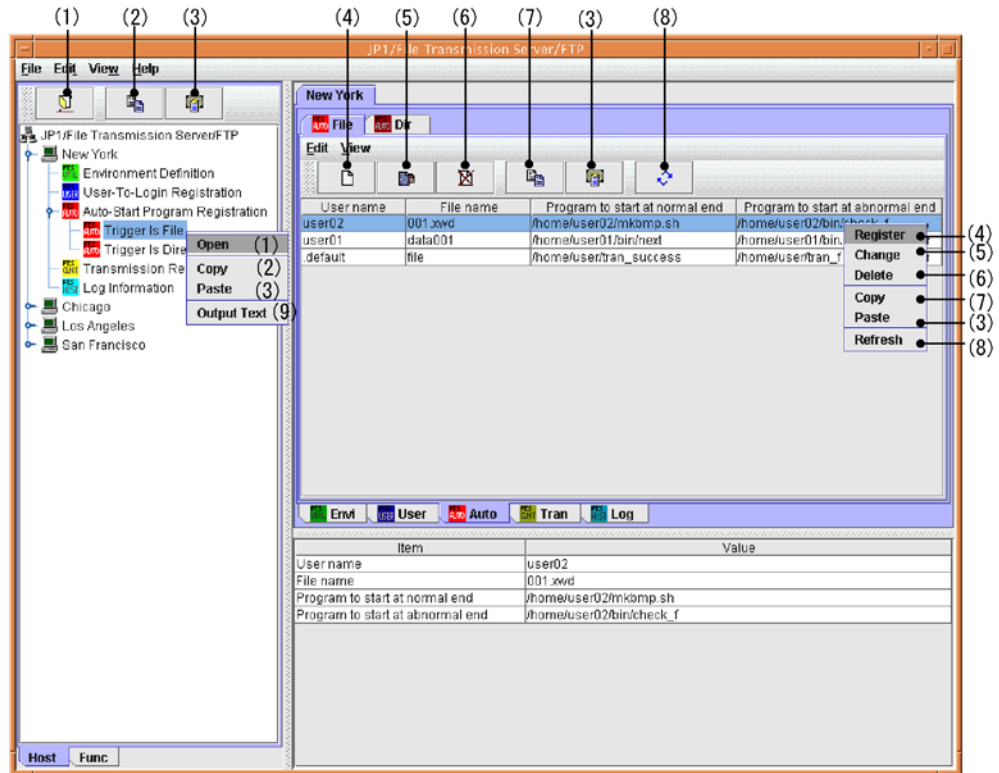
(1) (2) (3) (4) (5) (6) (7) (3) (8)

JP1/File Transmission Server/FTP

File Edit View Help

JP1/File Transmission Server/FTP
New York
Environment Definition
User-To-Login Registration
Auto-Start Program Registration
Trigger Is File
Trigger Is Dire
Transmission Re
Log Information
Chicago
Los Angeles
San Francisco

Open (1)
Copy (2)
Paste (3)
Output Text (9)

Host Func

New York

File Dir

Edit View

| User name | File name | Program to start at normal end | Program to start at abnormal end |
|---|---|---|---|
| user02 | 001.xwd | /home/user02/mkbmp.sh | /home/user02/bin/check_f |
| user01 | data001 | /home/user01/bin/next | /home/user01/bin/ |
| .default | file | /home/user/tran_success | /home/user/tran_f |

Register (4)
Change (5)
Delete (6)
Copy (7)
Paste (3)
Refresh (8)

Envi User Auto Tran Log

| Item | Value |
|---|---|
| User name | user02 |
| File name | 001.xwd |
| Program to start at normal end | /home/user02/mkbmp.sh |
| Program to start at abnormal end | /home/user02/bin/check_f |